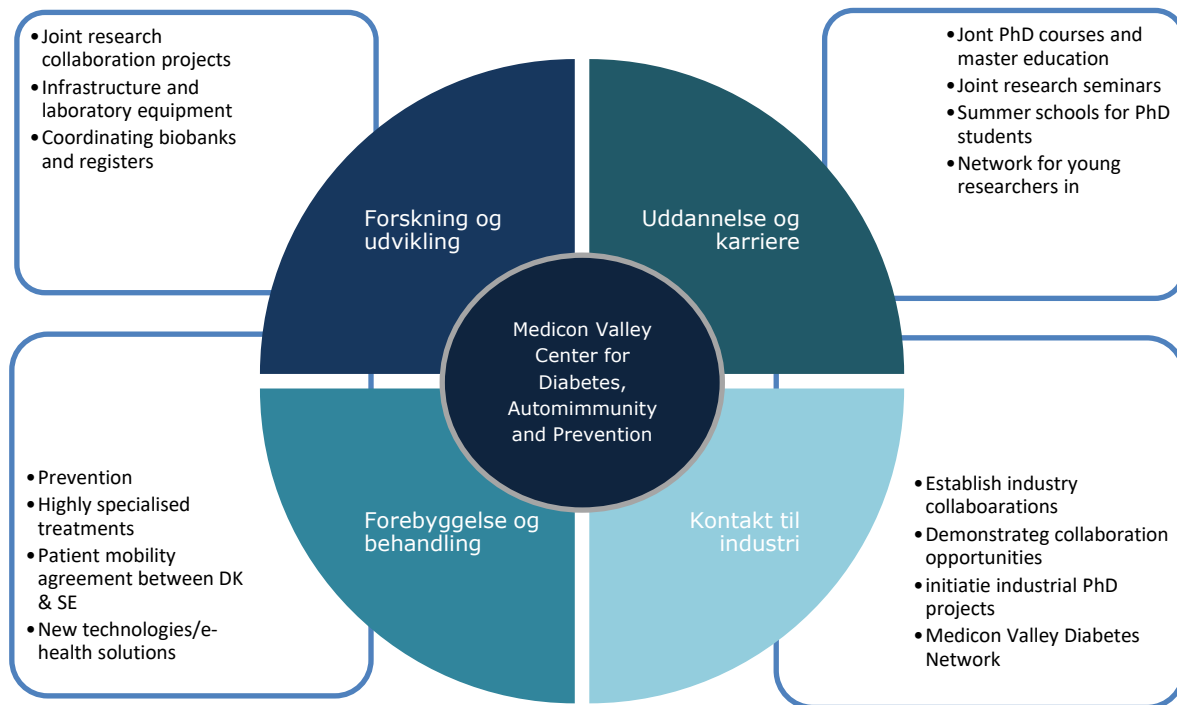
• Joint research collaboration projects
• Infrastructure and laboratory equipment
• Coordinating biobanks and registers

• Jont PhD courses and master education
• Joint research seminars
• Summer schools for PhD students
• Network for young researchers in

Forskning og udvikling

Uddannelse og karriere

Medicon Valley Center for Diabetes, Automimmunity and Prevention

Forebyggelse og behandling

Kontakt til industri

• Prevention
• Highly specialised treatments
• Patient mobility agreement between DK & SE
• New technologies/e-health solutions

• Establish industry collaboarations
• Demonstrateg collaboration opportunities
• initiatie industrial PhD projects
• Medicon Valley Diabetes Network